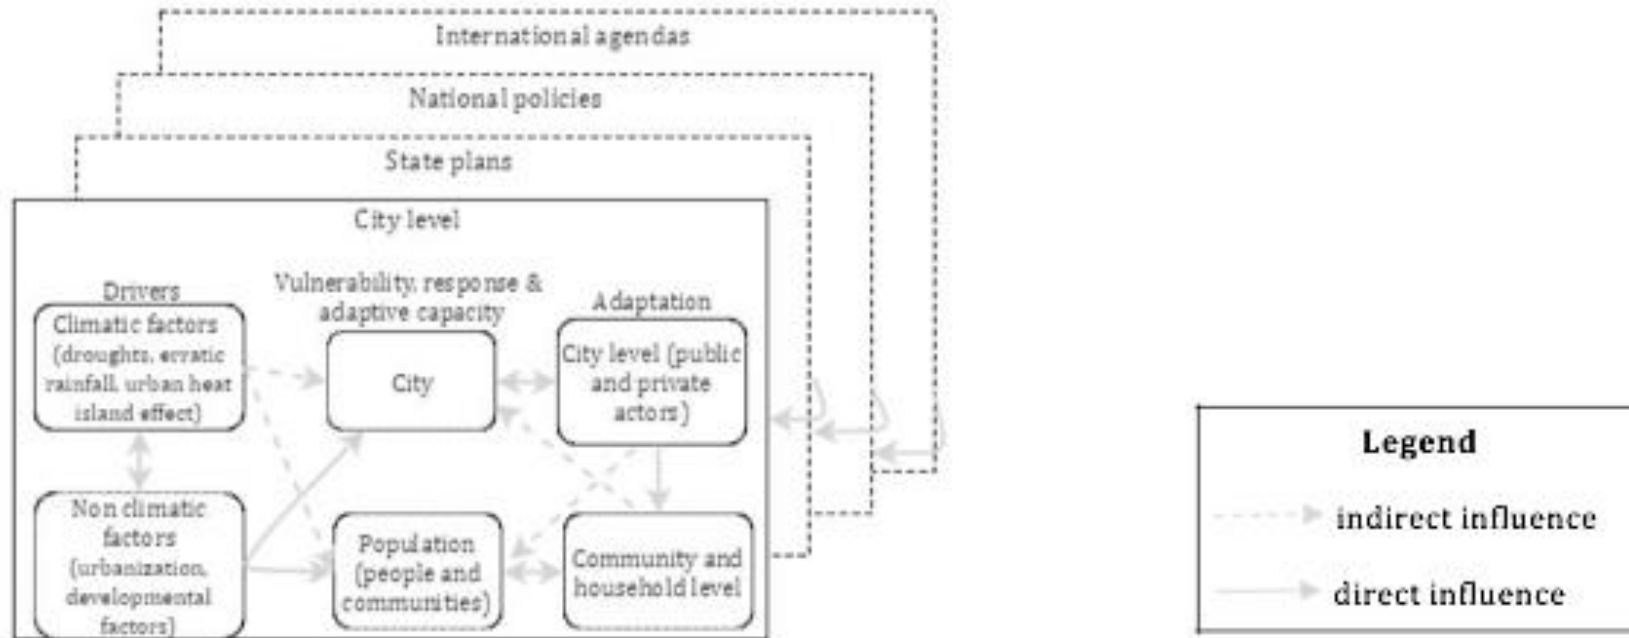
International agendas

National policies

State plans

City level

Drivers

Climatic factors (droughts, erratic rainfall, urban heat island effect)

Non climatic factors (urbanization, developmental factors)

Vulnerability, response & adaptive capacity

City

Population (people and communities)

Adaptation

City level (public and private actors)

Community and household level

Legend

indirect influence

direct influence